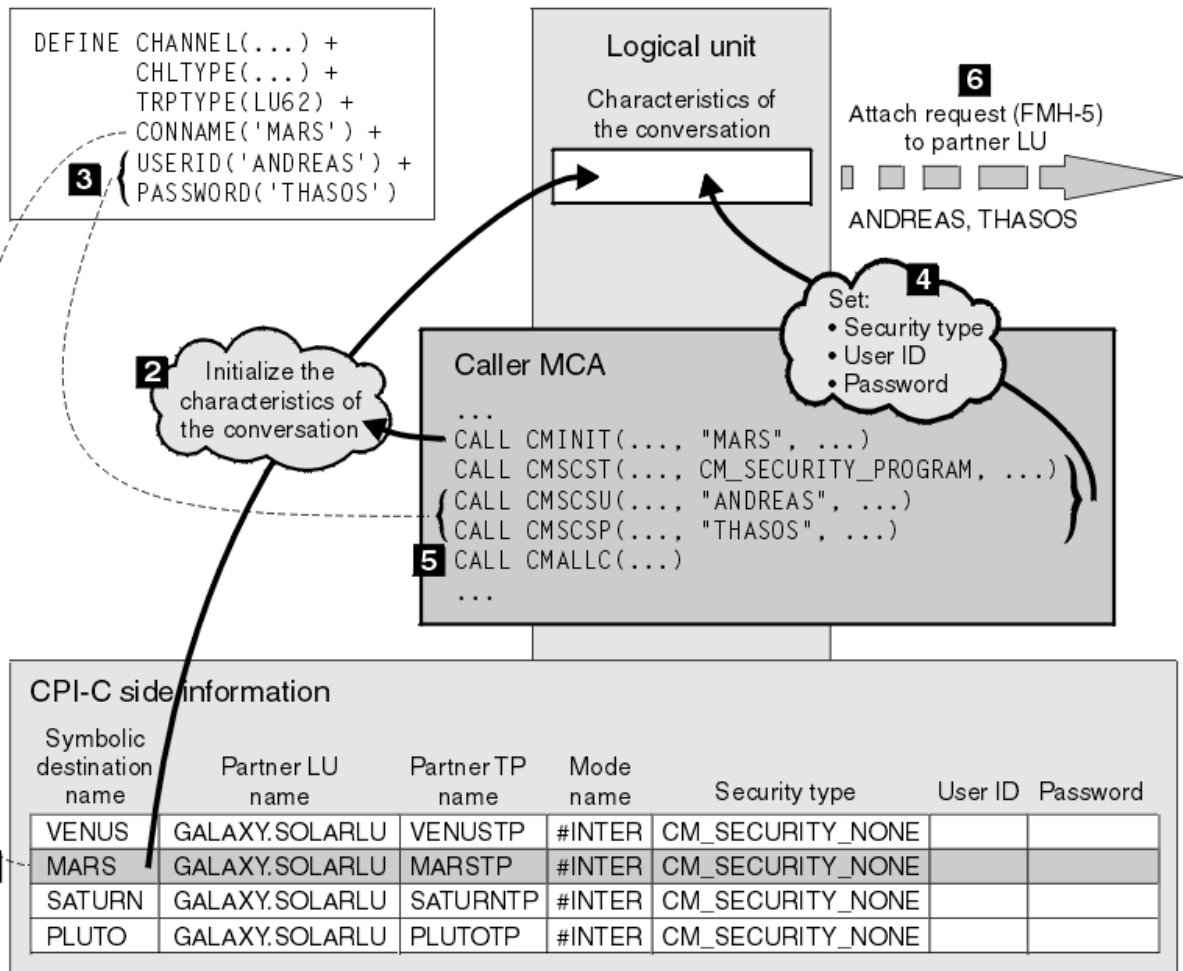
DEFINE CHANNEL(...) +
CHLTYPE(...) +
TRPTYPE(LU62) +
CONNAME('MARS') +
3 USERID('ANDREAS') +
PASSWORD('THASOS')

Logical unit

Characteristics of the conversation

6
Attach request (FMH-5) to partner LU

ANDREAS, THASOS

4
Set:
• Security type
• User ID
• Password

2
Initialize the characteristics of the conversation

Caller MCA
...
CALL CMINIT(..., "MARS", ...)
CALL CMSCST(..., CM_SECURITY_PROGRAM, ...)
CALL CMSCSU(..., "ANDREAS", ...)
CALL CMSCSP(..., "THASOS", ...)
5 CALL CMALLC(...)
...

CPI-C side information

| Symbolic destination name | Partner LU name | Partner TP name | Mode name | Security type | User ID | Password |
|---|---|---|---|---|---|---|
| VENUS | GALAXY.SOLARLU | VENUSTP | #INTER | CM_SECURITY_NONE | | |
| MARS | GALAXY.SOLARLU | MARSTP | #INTER | CM_SECURITY_NONE | | |
| SATURN | GALAXY.SOLARLU | SATURNTP | #INTER | CM_SECURITY_NONE | | |
| PLUTO | GALAXY.SOLARLU | PLUTOTP | #INTER | CM_SECURITY_NONE | | |